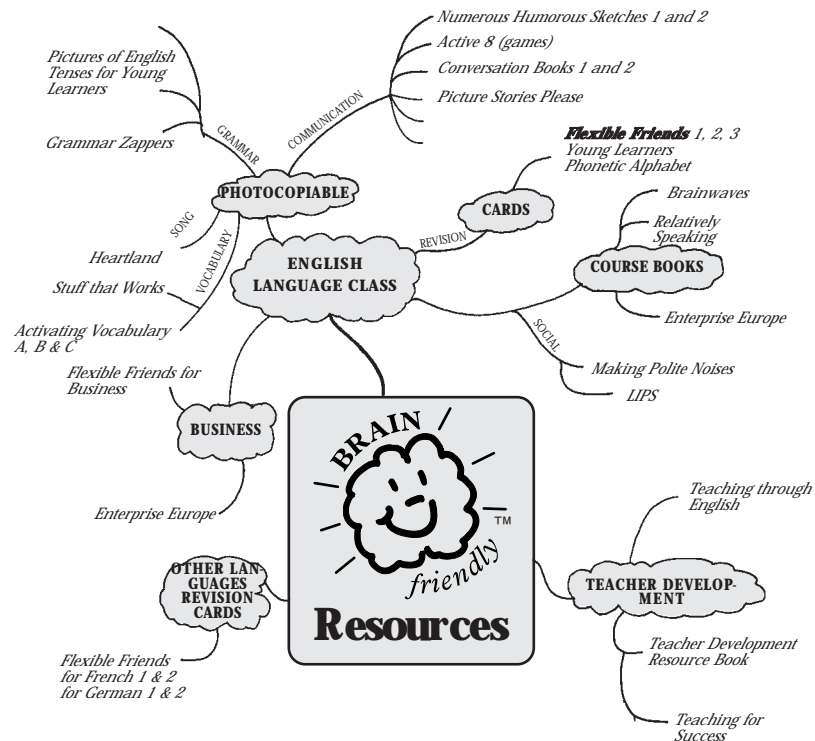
Numerous Humorous Sketches 1 and 2
Active 8 (games)
Conversation Books 1 and 2
Picture Stories Please

Pictures of English Tenses for Young Learners

Grammar Zappers

GRAMMAR
COMMUNICATION

PHOTOCOPIABLE

Flexible Friends 1, 2, 3
Young Learners
Phonetic Alphabet

CARDS

SONG
VOCABULARY

Heartland

Stuff that Works

Activating Vocabulary A, B & C

REVISION

ENGLISH LANGUAGE CLASS

Brainwaves
Relatively Speaking

COURSE BOOKS

Enterprise Europe

SOCIAL

Making Polite Noises
LIPS

Flexible Friends for Business

BUSINESS

Enterprise Europe

BRAIN
friendly
TM
Resources

Teaching through English

OTHER LANGUAGES REVISION CARDS

TEACHER DEVELOPMENT

Teacher Development Resource Book

Flexible Friends for French 1 & 2 for German 1 & 2

Teaching for Success